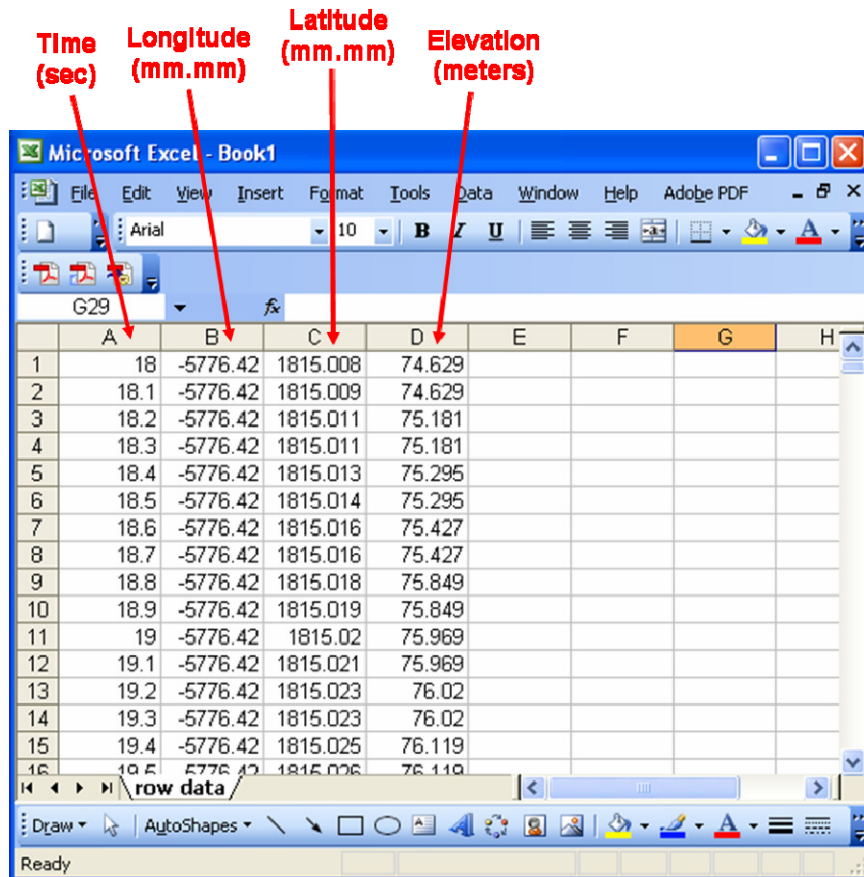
Time (sec)

Longitude (mm.mm)

Latitude (mm.mm)

Elevation (meters)

Microsoft Excel - Book1

File Edit View Insert Format Tools Data Window Help Adobe PDF

Arial 10 B I U A

G29 fx

| | A | B | C | D | E | F | G | H |
|---|---|---|---|---|---|---|---|---|
| 1 | 18 | -5776.42 | 1815.008 | 74.629 | | | | |
| 2 | 18.1 | -5776.42 | 1815.009 | 74.629 | | | | |
| 3 | 18.2 | -5776.42 | 1815.011 | 75.181 | | | | |
| 4 | 18.3 | -5776.42 | 1815.011 | 75.181 | | | | |
| 5 | 18.4 | -5776.42 | 1815.013 | 75.295 | | | | |
| 6 | 18.5 | -5776.42 | 1815.014 | 75.295 | | | | |
| 7 | 18.6 | -5776.42 | 1815.016 | 75.427 | | | | |
| 8 | 18.7 | -5776.42 | 1815.016 | 75.427 | | | | |
| 9 | 18.8 | -5776.42 | 1815.018 | 75.849 | | | | |
| 10 | 18.9 | -5776.42 | 1815.019 | 75.849 | | | | |
| 11 | 19 | -5776.42 | 1815.02 | 75.969 | | | | |
| 12 | 19.1 | -5776.42 | 1815.021 | 75.969 | | | | |
| 13 | 19.2 | -5776.42 | 1815.023 | 76.02 | | | | |
| 14 | 19.3 | -5776.42 | 1815.023 | 76.02 | | | | |
| 15 | 19.4 | -5776.42 | 1815.025 | 76.119 | | | | |
| 16 | 19.5 | -5776.42 | 1815.026 | 76.119 | | | | |

row data

Draw AutoShapes

Ready